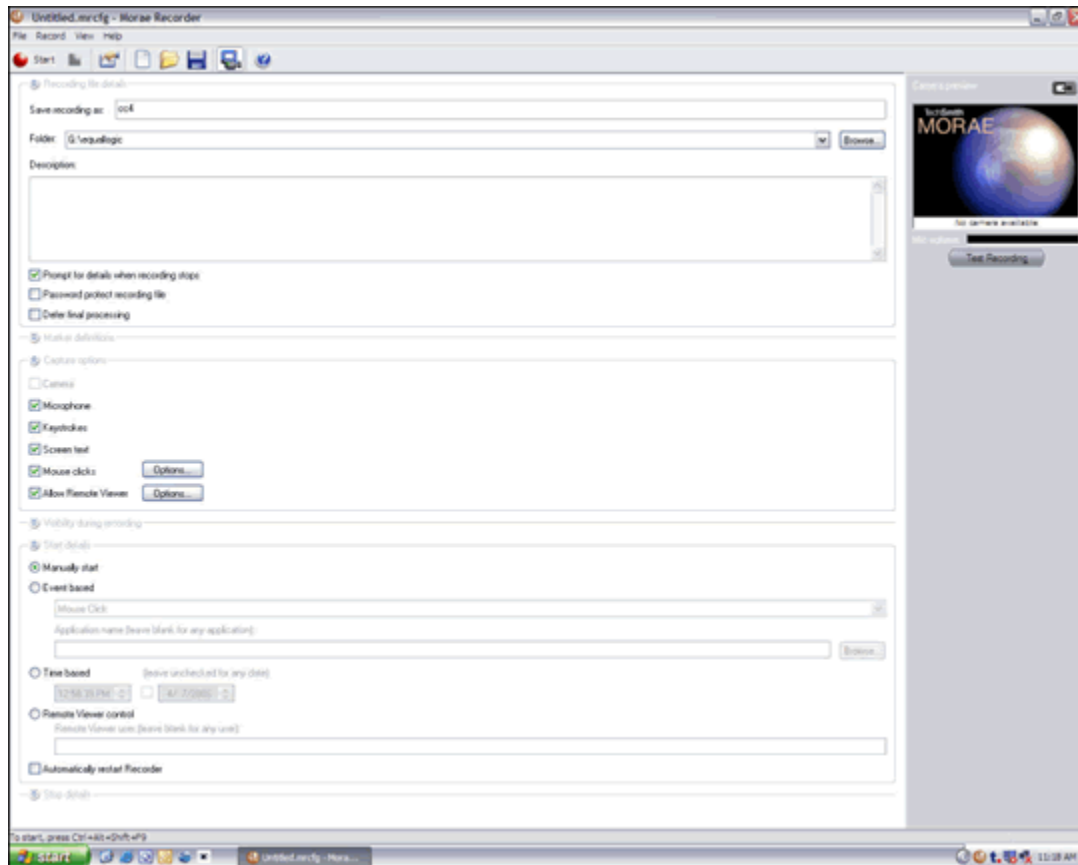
Untitled.mrcfg - Morae Recorder

File Record View Help

Start

Recording file details

Save recording as: cc4

Folder: G:\equallogic

Browse...

Description:

Prompt for details when recording stops

Password protect recording file

Defer final processing

Marker definitions

Capture options

Camera

Microphone

Keystrokes

Screen text

Mouse clicks

Options...

Allow Remote Viewer

Options...

Visibility during recording

Start details

Manually start

Event based

Mouse Click

Application name (leave blank for any application):

Browse...

Time based

(leave unchecked for any date)

12:56:35 PM

4/ 7/2005

Remote Viewer control

Remote Viewer user (leave blank for any user):

Automatically restart Recorder

Stop details

Camera preview

TechSmith

MORAE

No camera available

Mic volume:

Test Recording

To start, press Ctrl+Alt+Shift+F9

start

Untitled.mrcfg - Mora...

11:18 AM